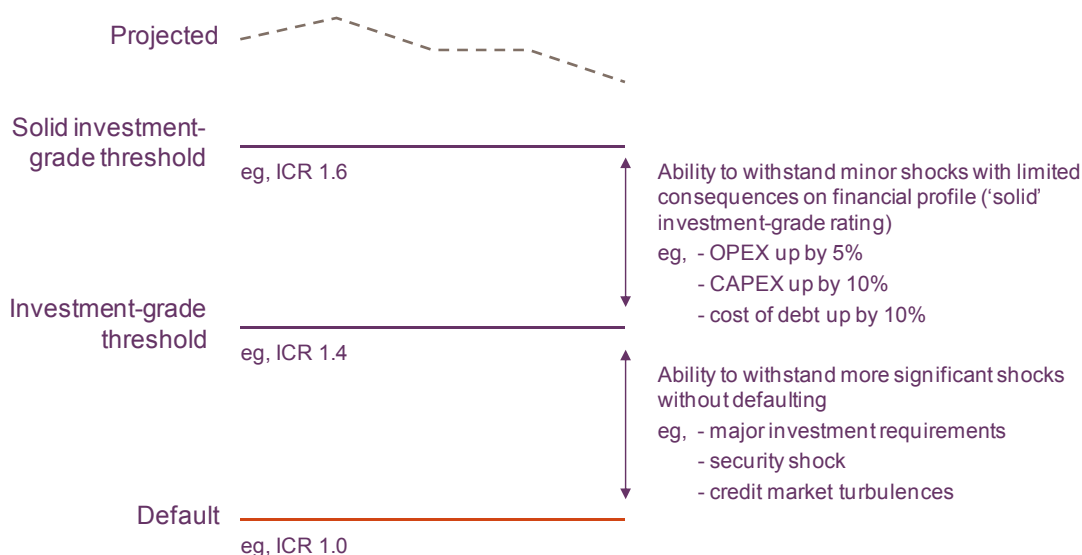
Projected

Solid investment-grade threshold

eg, ICR 1.6

Ability to withstand minor shocks with limited consequences on financial profile (‘solid’ investment-grade rating)

eg, - OPEX up by 5%
- CAPEX up by 10%
- cost of debt up by 10%

Investment-grade threshold

eg, ICR 1.4

Ability to withstand more significant shocks without defaulting

eg, - major investment requirements
- security shock
- credit market turbulences

Default

eg, ICR 1.0